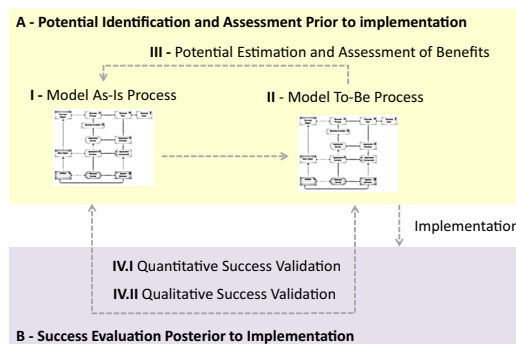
A - Potential Identification and Assessment Prior to implementation

III - Potential Estimation and Assessment of Benefits

I - Model As-Is Process

II - Model To-Be Process

Implementation

IV.I Quantitative Success Validation

IV.II Qualitative Success Validation

B - Success Evaluation Posterior to Implementation